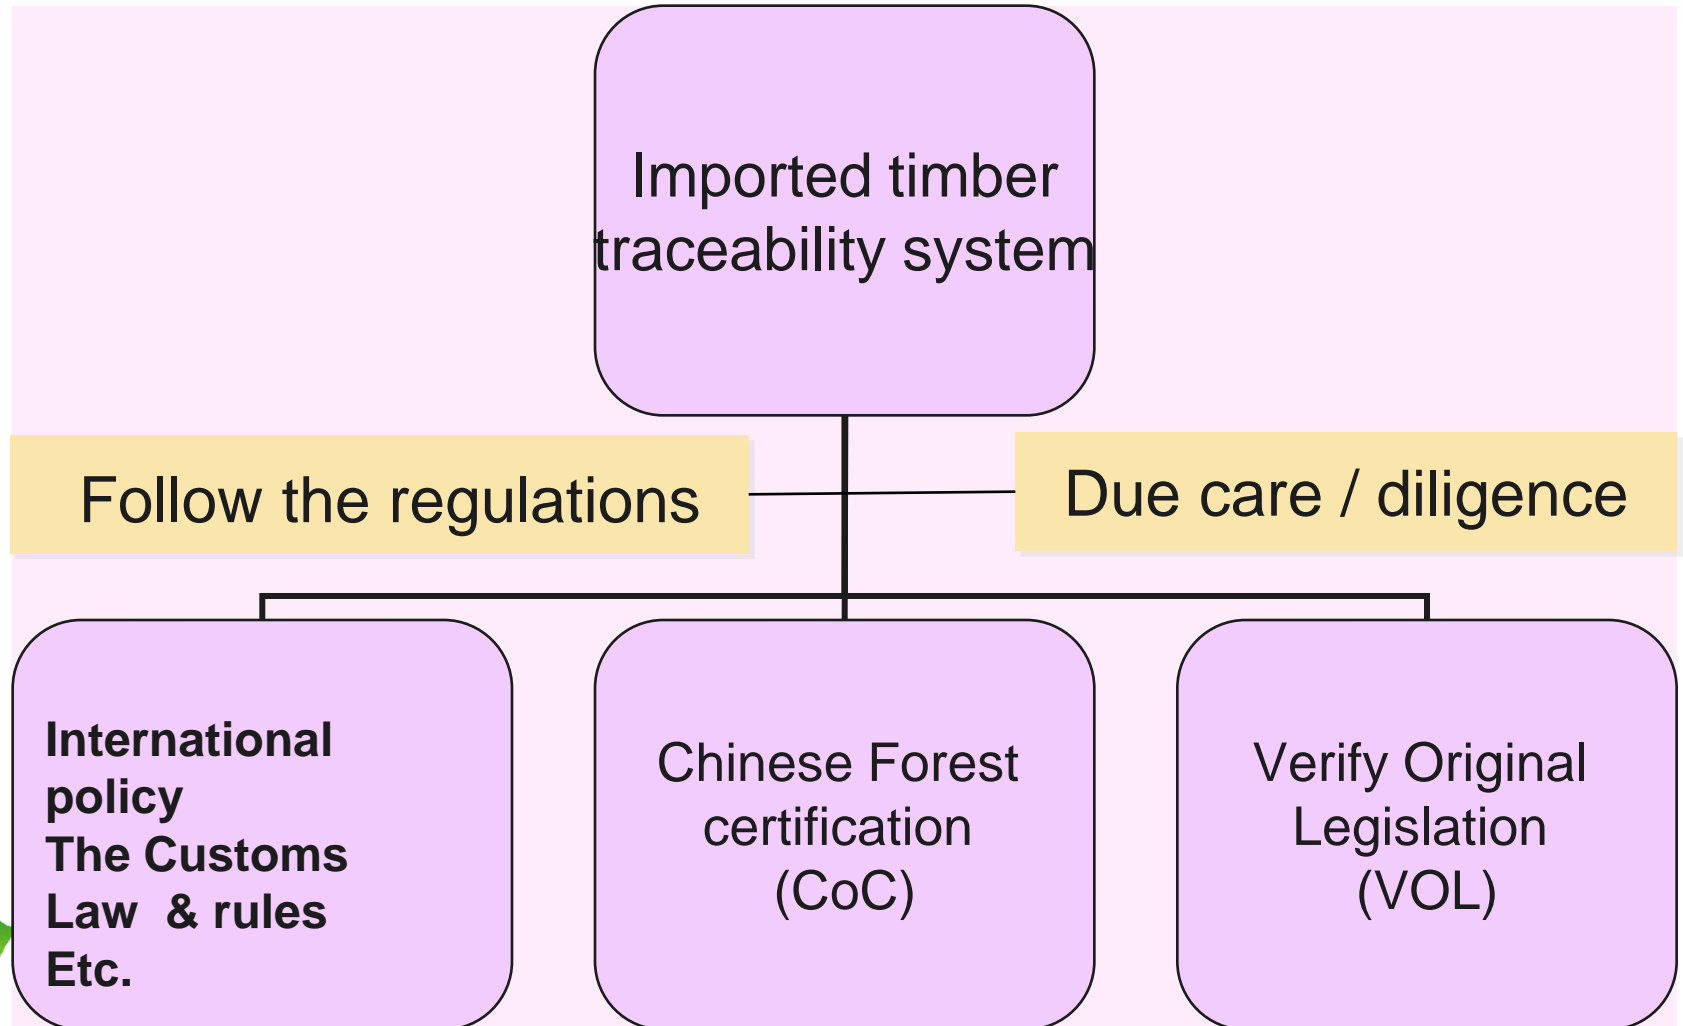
Imported timber traceability system

Follow the regulations

Due care / diligence

International policy
The Customs Law & rules
Etc.

Chinese Forest certification (CoC)

Verify Original Legislation (VOL)